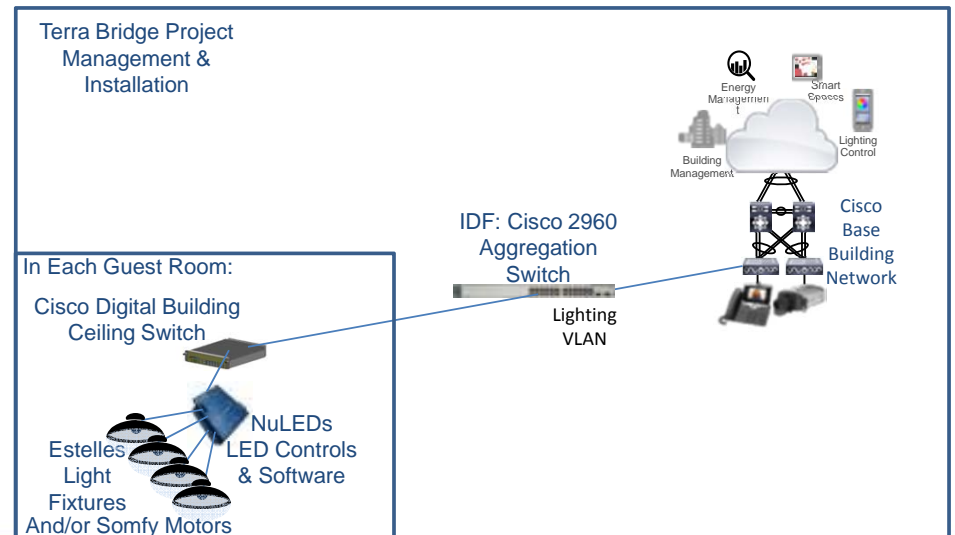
Terra Bridge Project Management & Installation

Energy Management

Smart Spaces

Lighting Control

Building Management

Cisco Base Building Network

IDF: Cisco 2960 Aggregation Switch

Lighting VLAN

In Each Guest Room:

Cisco Digital Building Ceiling Switch

NuLEDs LED Controls & Software

Estelles Light Fixtures And/or Somfy Motors